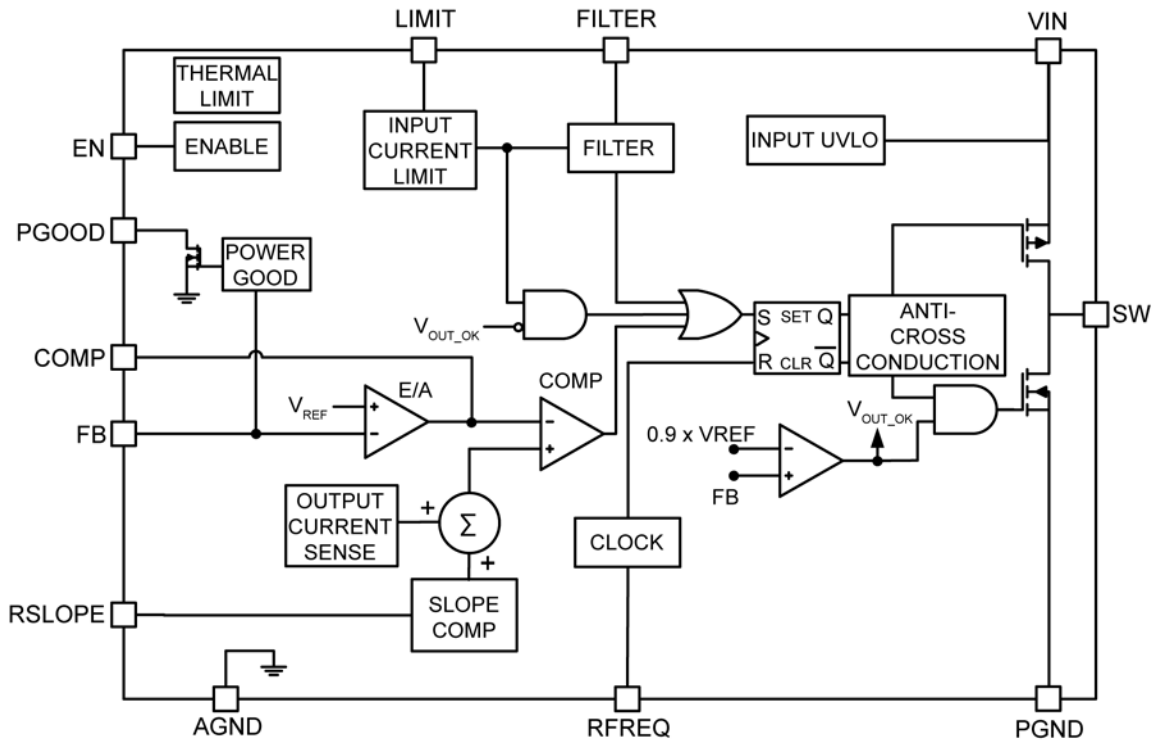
LIMIT

FILTER

VIN

THERMAL LIMIT

EN

ENABLE

INPUT CURRENT LIMIT

FILTER

INPUT UVLO

PGOOD

POWER GOOD

$V_{OUT\_OK}$

S SET Q

R CLR $\overline{Q}$

ANTI-CROSS CONDUCTION

SW

COMP

COMP

E/A

$V_{REF}$

+

-

-

+

$V_{OUT\_OK}$

FB

0.9 x VREF

-

+

FB

OUTPUT CURRENT SENSE

+

$\Sigma$

+

CLOCK

RSLOPE

SLOPE COMP

AGND

RFREQ

PGND